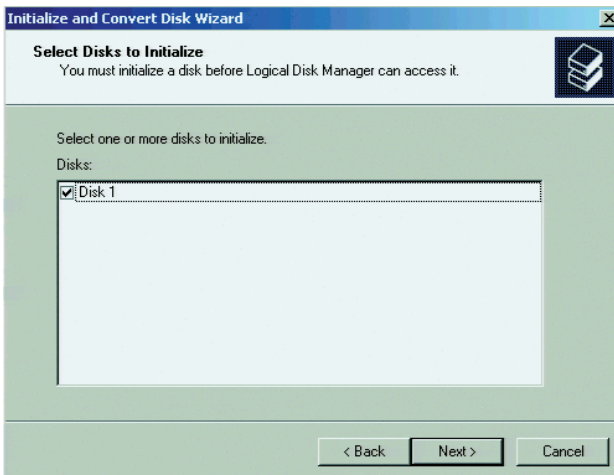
Initialize and Convert Disk Wizard

×

Select Disks to Initialize
You must initialize a disk before Logical Disk Manager can access it.

Select one or more disks to initialize.

Disks:

☑ Disk 1

< Back

Next >

Cancel